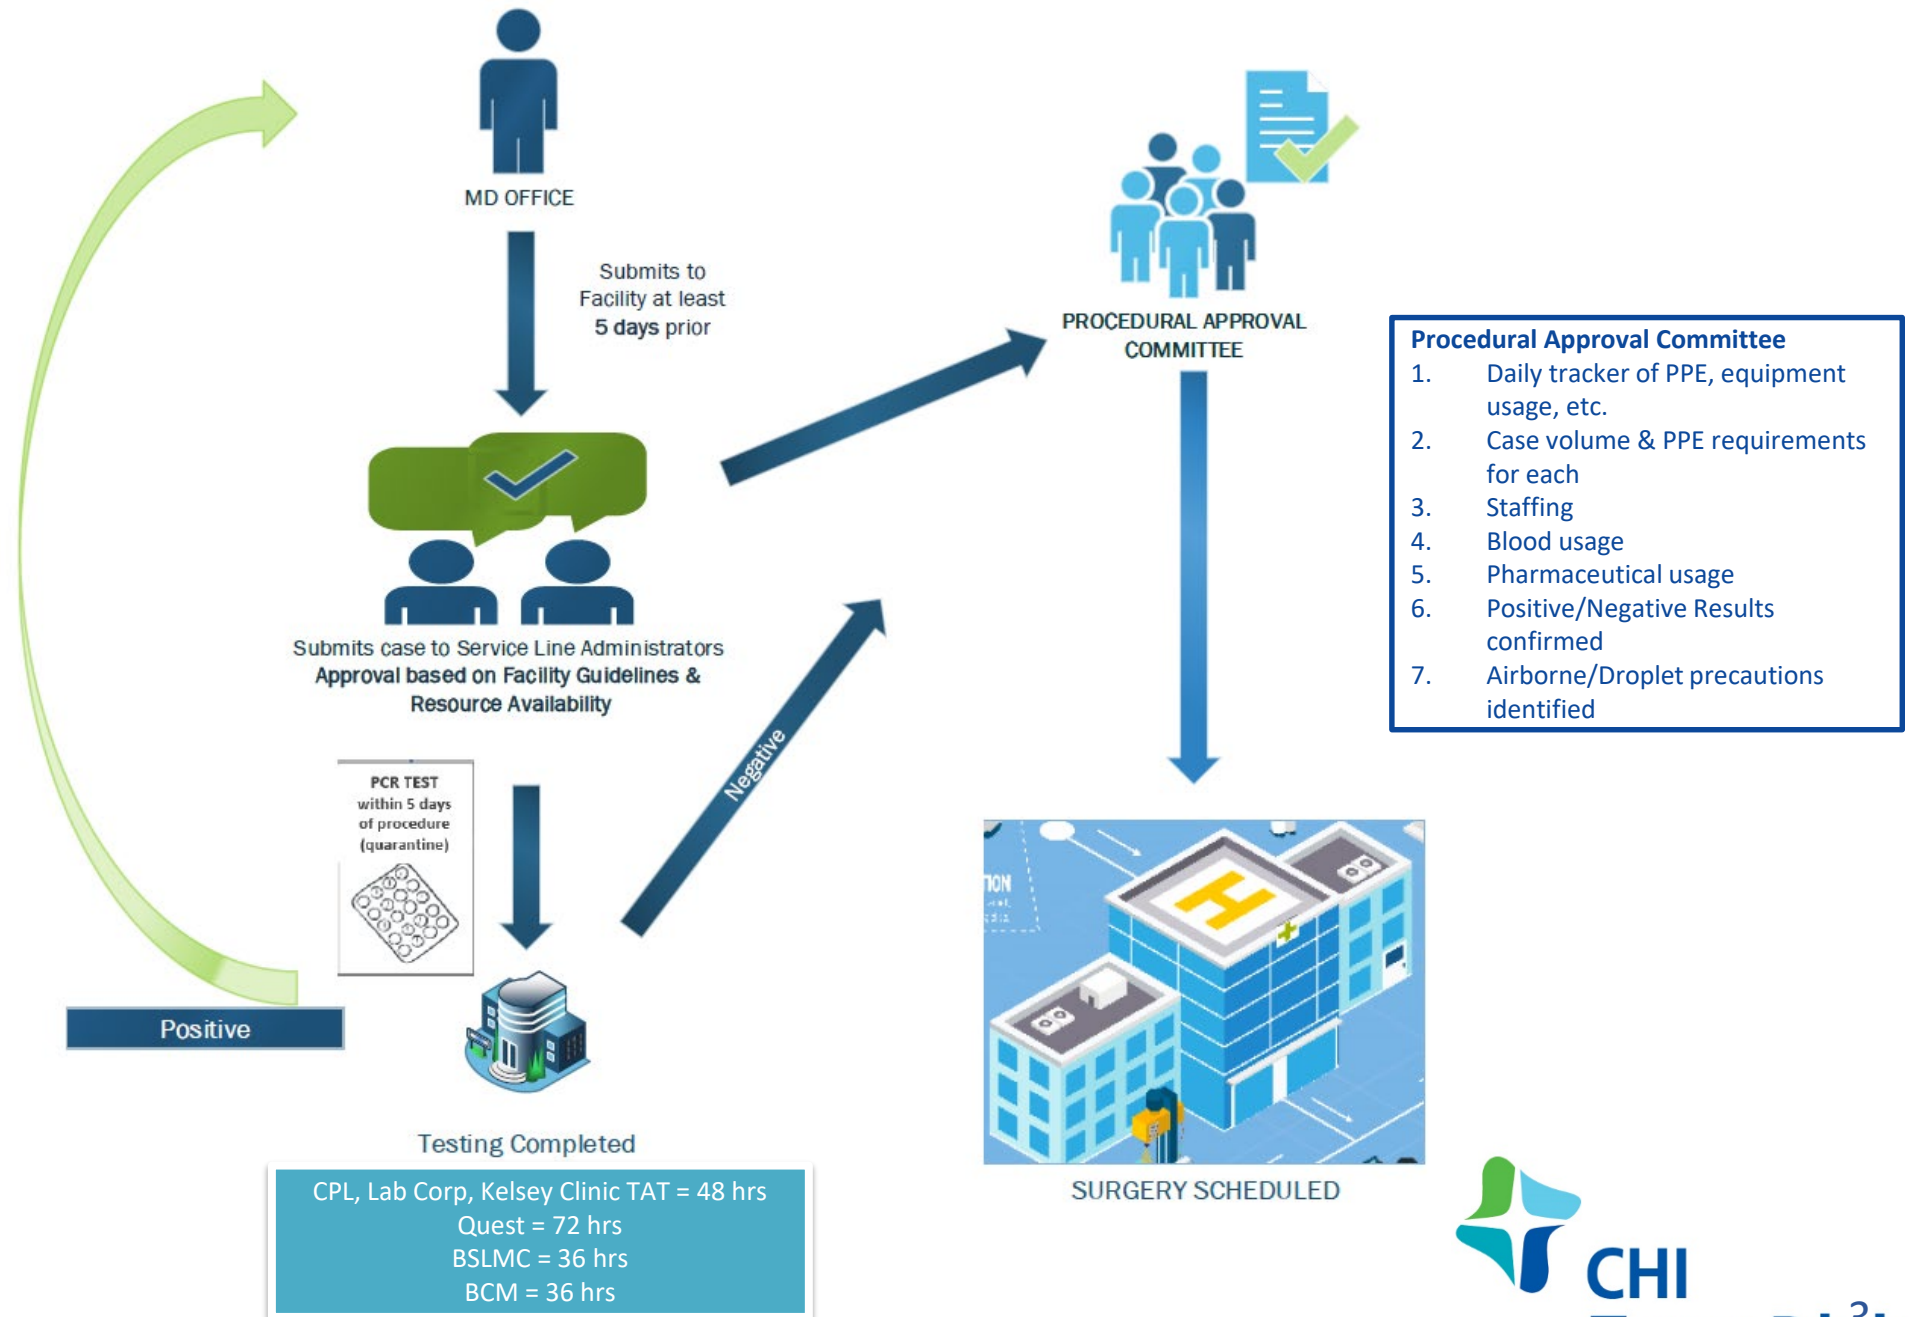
MD OFFICE

Submits to Facility at least 5 days prior

PROCEDURAL APPROVAL COMMITTEE

Procedural Approval Committee
1. Daily tracker of PPE, equipment usage, etc.
2. Case volume & PPE requirements for each
3. Staffing
4. Blood usage
5. Pharmaceutical usage
6. Positive/Negative Results confirmed
7. Airborne/Droplet precautions identified

Submits case to Service Line Administrators
Approval based on Facility Guidelines & Resource Availability

PCR TEST within 5 days of procedure (quarantine)

Negative

Positive

Testing Completed

CPL, Lab Corp, Kelsey Clinic TAT = 48 hrs
Quest = 72 hrs
BSLMC = 36 hrs
BCM = 36 hrs

SURGERY SCHEDULED

CHI

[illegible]